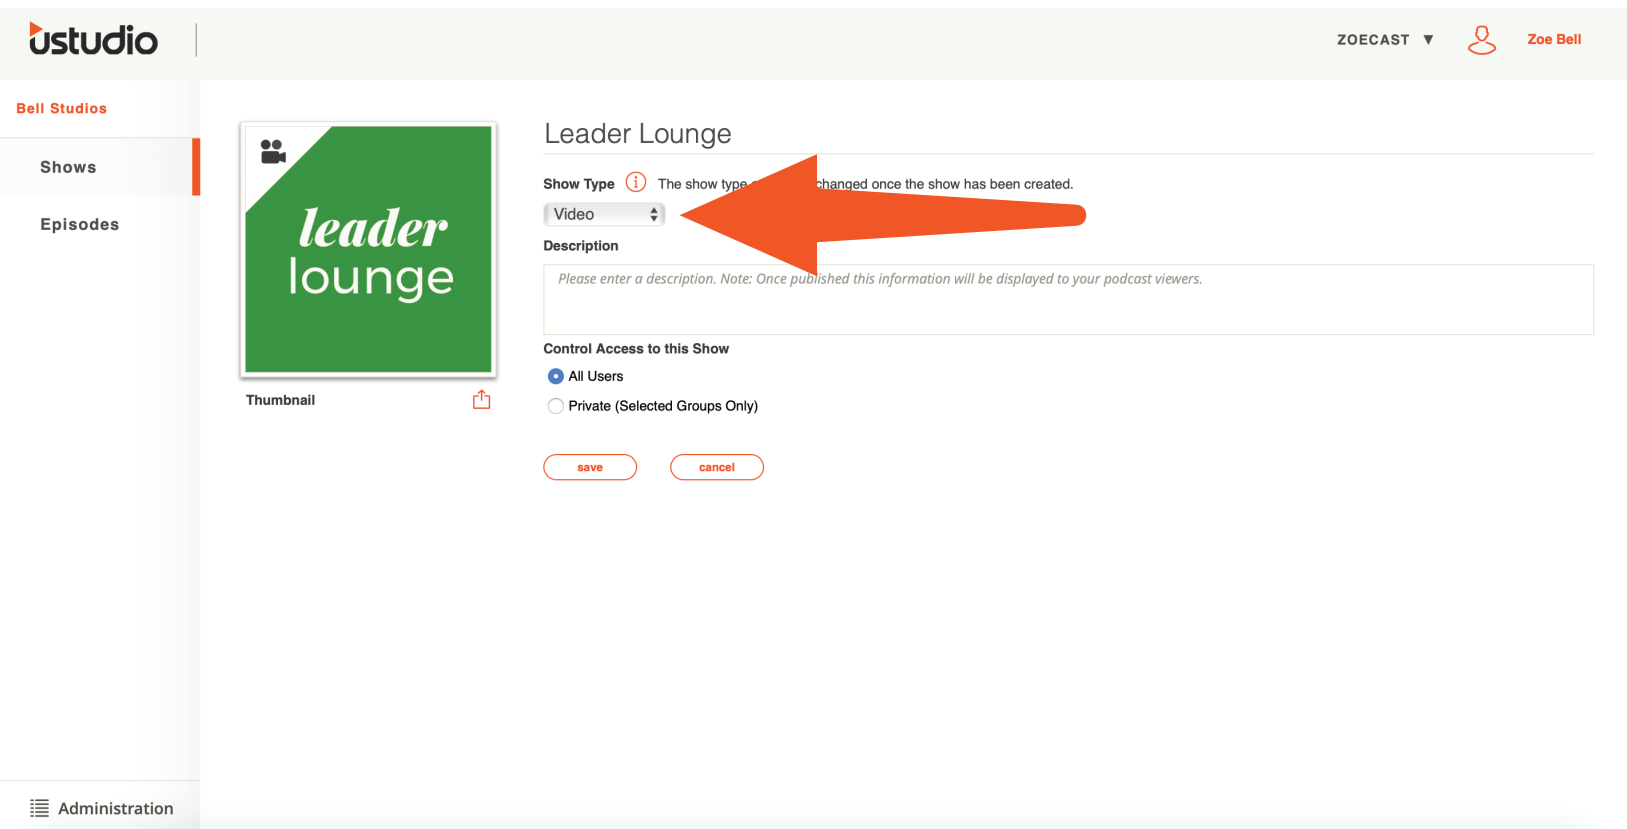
ustudio

ZOECAST ▼

Zoe Bell

Bell Studios

Shows

Episodes

leader lounge

Thumbnail

Leader Lounge

Show Type The show type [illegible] changed once the show has been created.

Video

Description

Please enter a description. Note: Once published this information will be displayed to your podcast viewers.

Control Access to this Show

All Users

Private (Selected Groups Only)

save

cancel

Administration